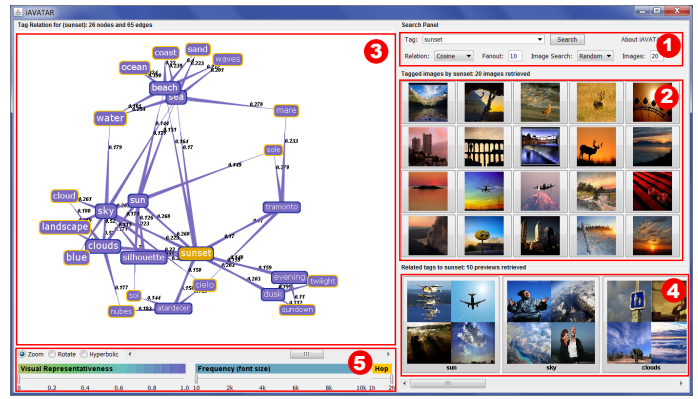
iAVATAR

Tag Relation for {sunset}: 26 nodes and 65 edges

3

coast
sand
ocean
waves
beach
sea
mare
water
sole
tramonto
cloud
sky
sun
landscape
clouds
silhouette
sunset
blue
sol
cielo
evening
twilight
dusk
sundown
nubes
atardecer

0.270
0.233
0.579
0.261
0.278
0.151
0.17
0.11
0.159
0.263
0.183
0.158
0.268

Zoom
Rotate
Hyperbolic

5

Visual Representativeness
Frequency (font size)
Hop

0
0.2
0.4
0.6
0.8
1.0
10
2k
4k
6k
8k
10k
1h
25

Search Panel

1

Tag: sunset
Search
About iAVATAR
Relation: Cosine
Fanout: 10
Image Search: Random
Images: 20

Tagged images by sunset: 20 images retrieved

2

Related tags to sunset: 10 previews retrieved

4

sun
sky
clouds